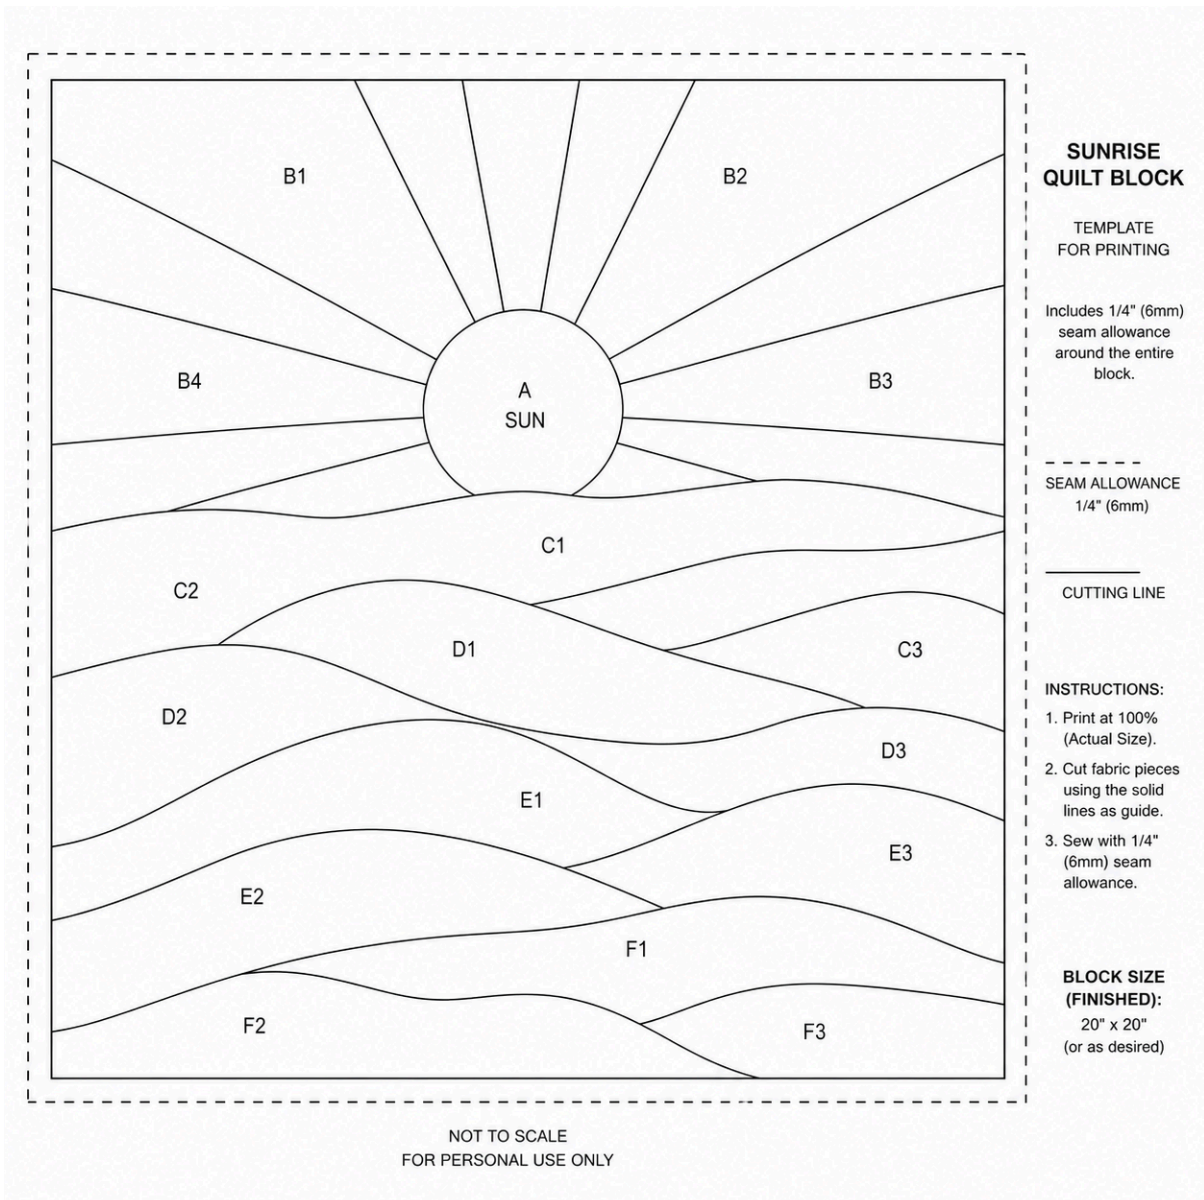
B1
B2
B4
A
SUN
B3
C1
C2
D1
C3
D2
D3
E1
E3
E2
F1
F2
F3

SUNRISE
QUILT BLOCK

TEMPLATE
FOR PRINTING

Includes 1/4" (6mm) seam allowance around the entire block.

SEAM ALLOWANCE
1/4" (6mm)

CUTTING LINE

INSTRUCTIONS:
1. Print at 100% (Actual Size).
2. Cut fabric pieces using the solid lines as guide.
3. Sew with 1/4" (6mm) seam allowance.

BLOCK SIZE
(FINISHED):
20" x 20"
(or as desired)

NOT TO SCALE
FOR PERSONAL USE ONLY